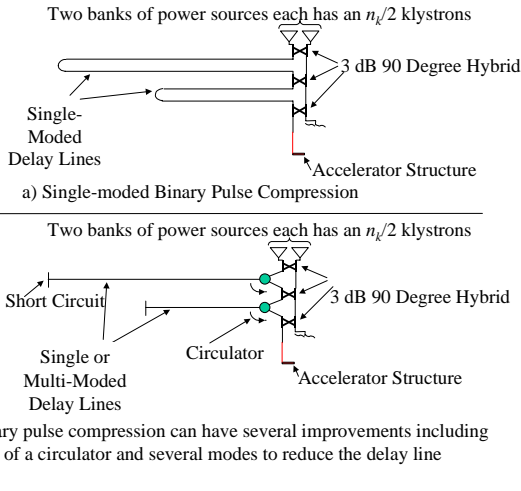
Two banks of power sources each has an $n_k/2$ klystrons

3 dB 90 Degree Hybrid

Single-Moded Delay Lines

Accelerator Structure

a) Single-moded Binary Pulse Compression

Two banks of power sources each has an $n_k/2$ klystrons

Short Circuit

3 dB 90 Degree Hybrid

Single or Multi-Moded Delay Lines

Circulator

Accelerator Structure

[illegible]ary pulse compression can have several improvements including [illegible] of a circulator and several modes to reduce the delay line